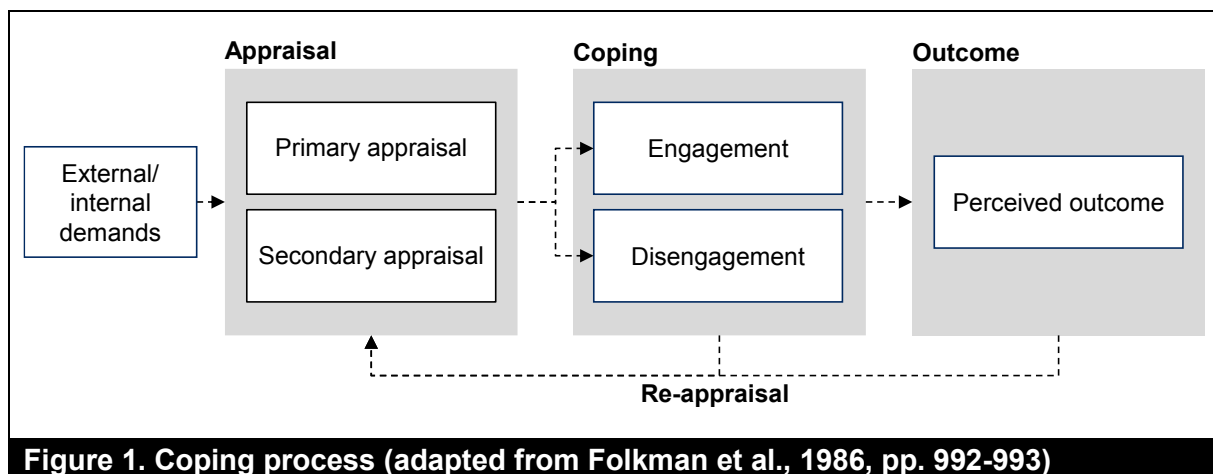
Appraisal

Coping

Outcome

External/ internal demands

Primary appraisal

Secondary appraisal

Engagement

Disengagement

Perceived outcome

Re-appraisal

Figure 1. Coping process (adapted from Folkman et al., 1986, pp. 992-993)